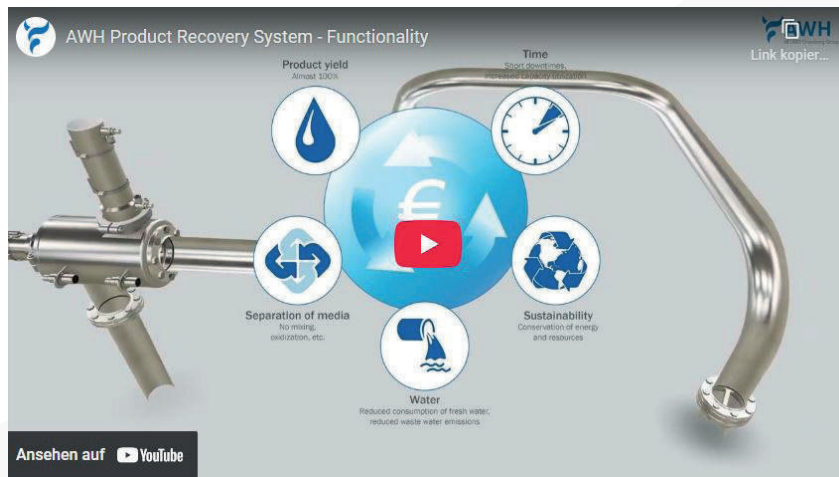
AWH Product Recovery System - Functionality

AWH

Link kopier...

Product yield
Almost 100%

Time
Short downtimes, increased capacity utilization

Separation of media
No mixing, oxidization, etc.

Sustainability
Conservation of energy and resources

Water
Reduced consumption of fresh water, reduced waste water emissions

Ansehen auf YouTube